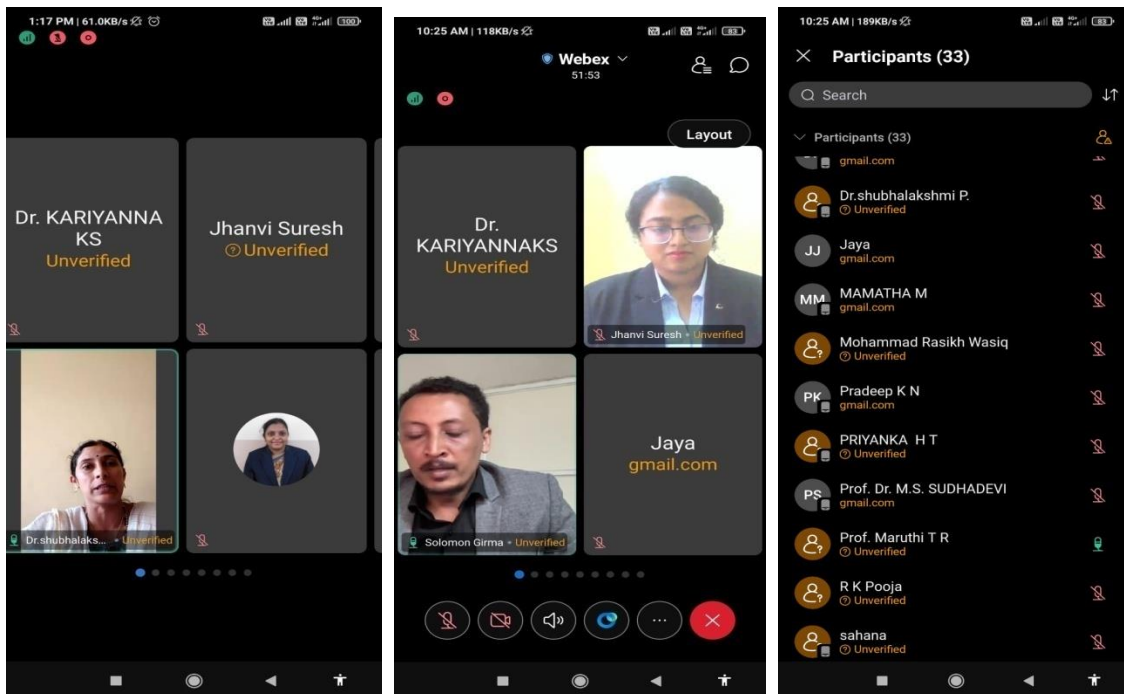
1:17 PM | 61.0KB/s

Dr. KARIYANNA KS
Unverified

Jhanvi Suresh
Unverified

Dr.shubhalaks... • Unverified

10:25 AM | 118KB/s

Webex
51:53

Layout

Dr. KARIYANNAKS
Unverified

Jhanvi Suresh • Unverified

Solomon Girma • Unverified

Jaya
gmail.com

10:25 AM | 189KB/s

Participants (33)

Search

Participants (33)

gmail.com

Dr.shubhalakshmi P.
Unverified

JJ Jaya
gmail.com

MM MAMATHA M
gmail.com

Mohammad Rasikh Wasiq
Unverified

PK Pradeep K N
gmail.com

PRIYANKA H T
Unverified

PS Prof. Dr. M.S. SUDHADEVI
gmail.com

Prof. Maruthi T R
Unverified

R K Pooja
Unverified

sahana
Unverified